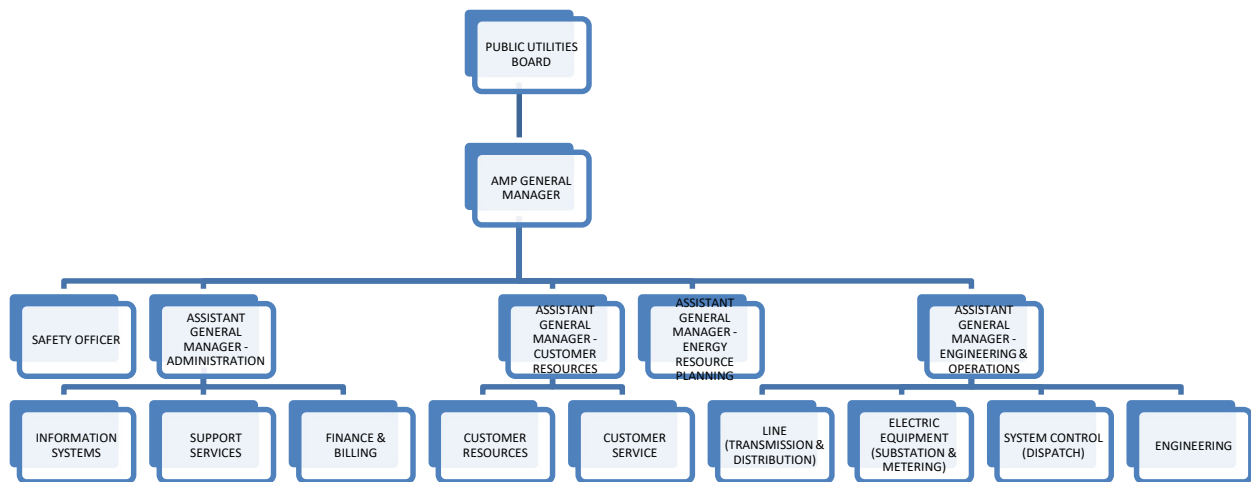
PUBLIC UTILITIES BOARD

AMP GENERAL MANAGER

SAFETY OFFICER

ASSISTANT GENERAL MANAGER - ADMINISTRATION

ASSISTANT GENERAL MANAGER - CUSTOMER RESOURCES

ASSISTANT GENERAL MANAGER - ENERGY RESOURCE PLANNING

ASSISTANT GENERAL MANAGER - ENGINEERING & OPERATIONS

INFORMATION SYSTEMS

SUPPORT SERVICES

FINANCE & BILLING

CUSTOMER RESOURCES

CUSTOMER SERVICE

LINE (TRANSMISSION & DISTRIBUTION)

ELECTRIC EQUIPMENT (SUBSTATION & METERING)

SYSTEM CONTROL (DISPATCH)

ENGINEERING